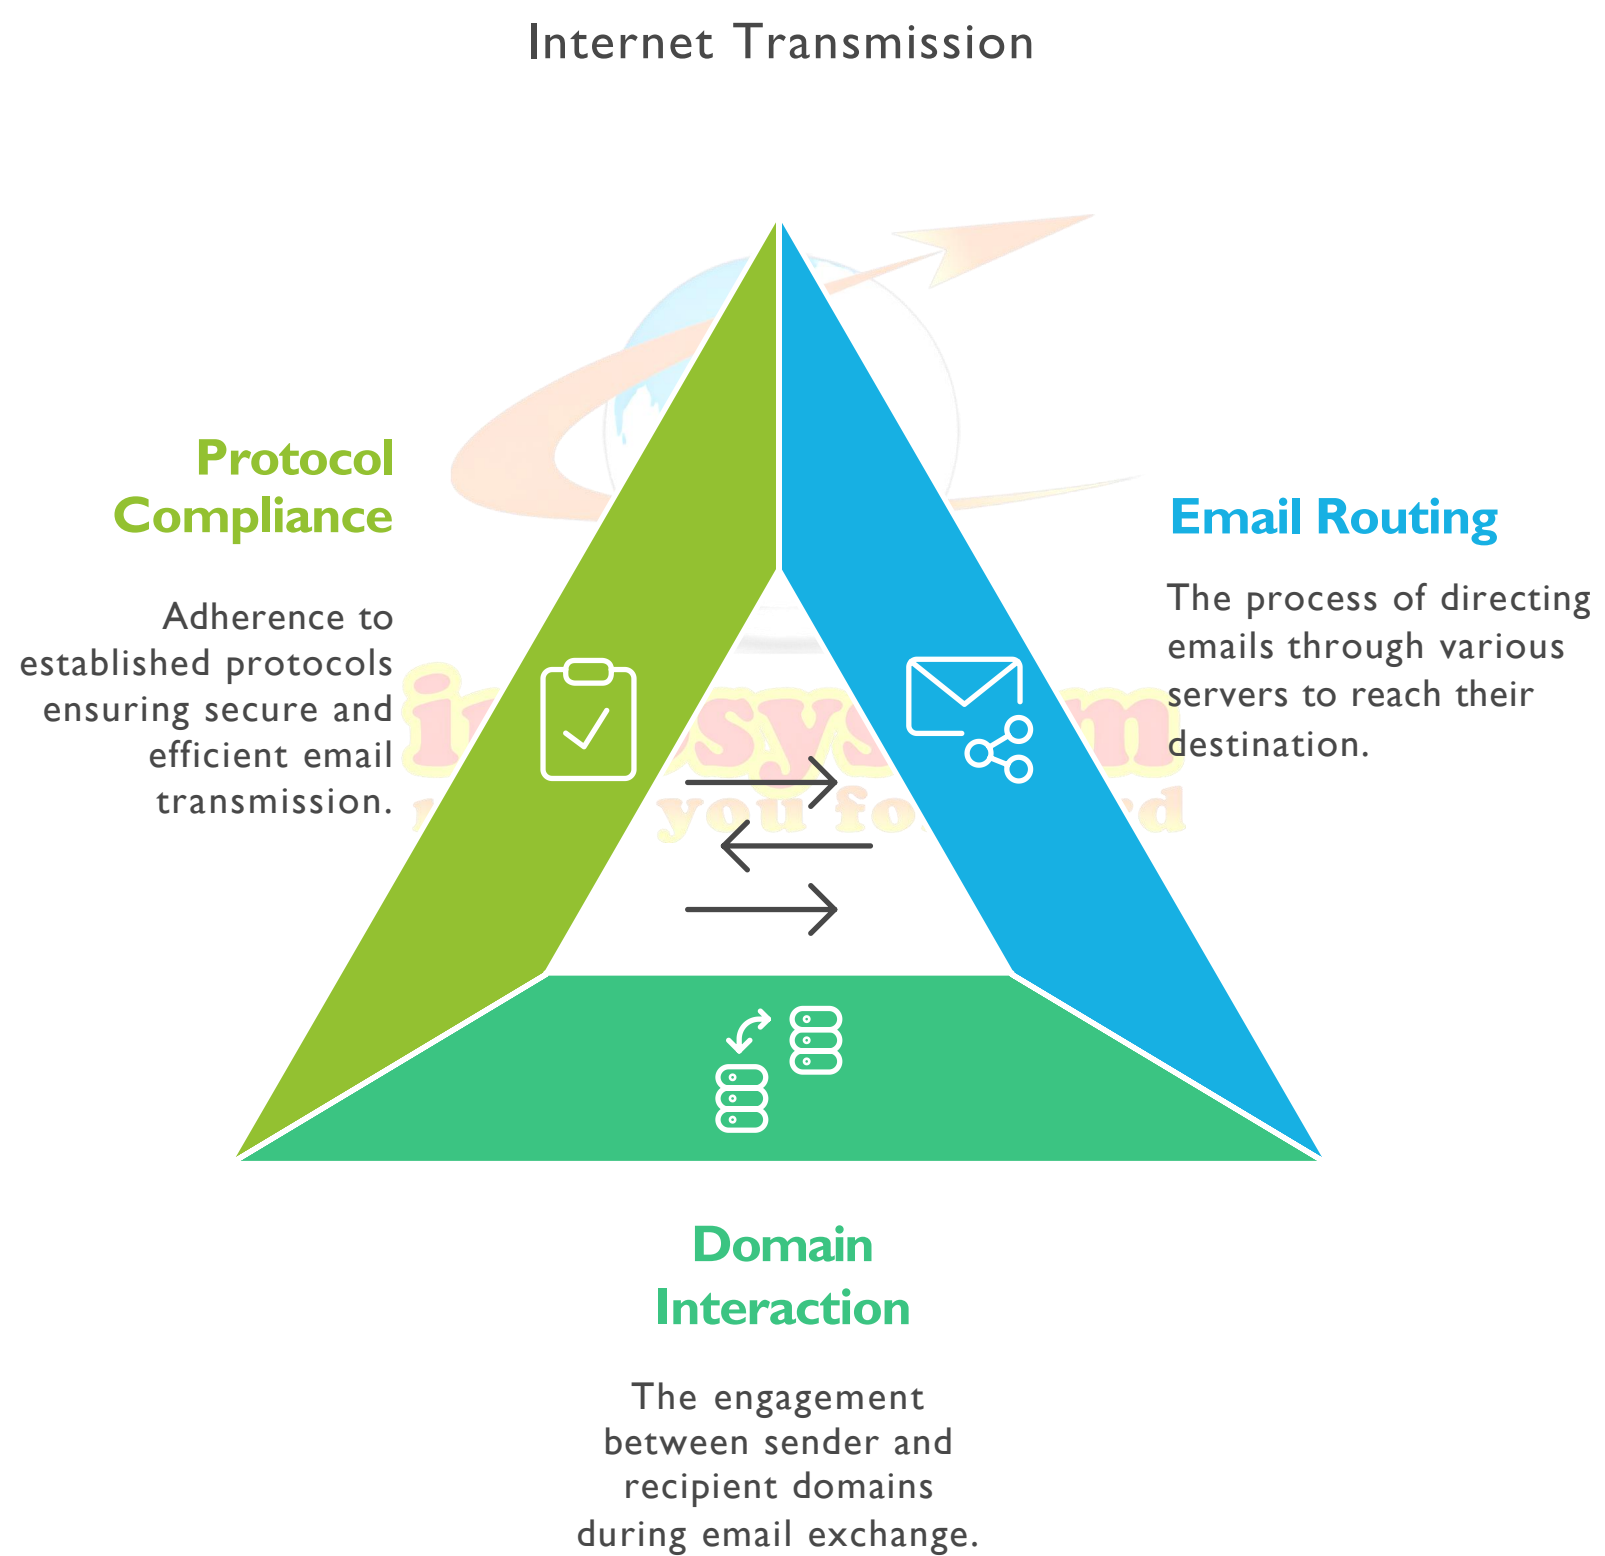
Internet Transmission

Protocol Compliance

Adherence to established protocols ensuring secure and efficient email transmission.

Email Routing

The process of directing emails through various servers to reach their destination.

Domain Interaction

The engagement between sender and recipient domains during email exchange.